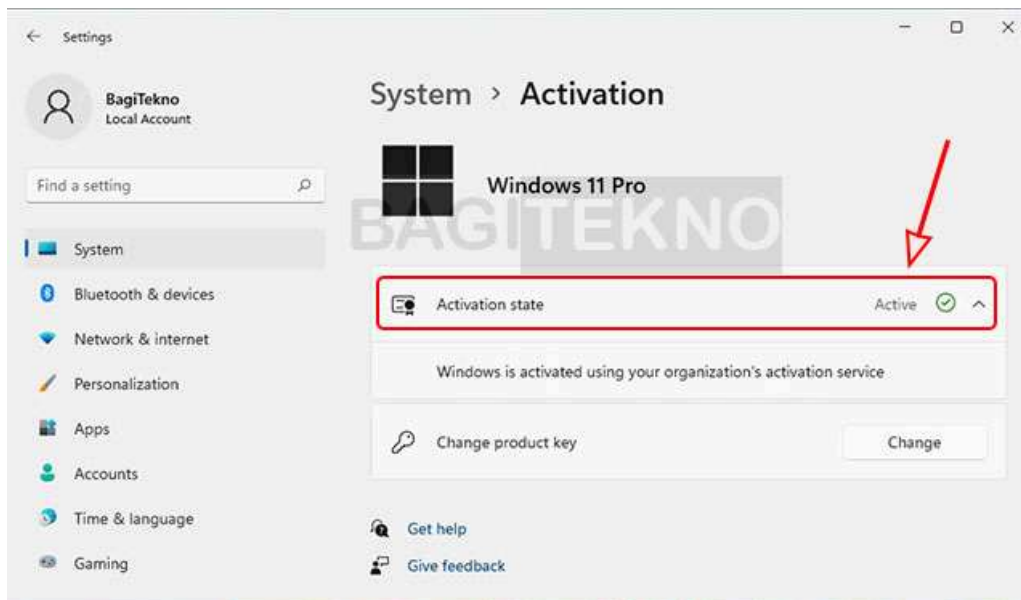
Settings

BagiTekno
Local Account

Find a setting

System
Bluetooth & devices
Network & internet
Personalization
Apps
Accounts
Time & language
Gaming

System › Activation

Windows 11 Pro

BAGITEKNO

Activation state
Active

Windows is activated using your organization's activation service

Change product key
Change

Get help
Give feedback